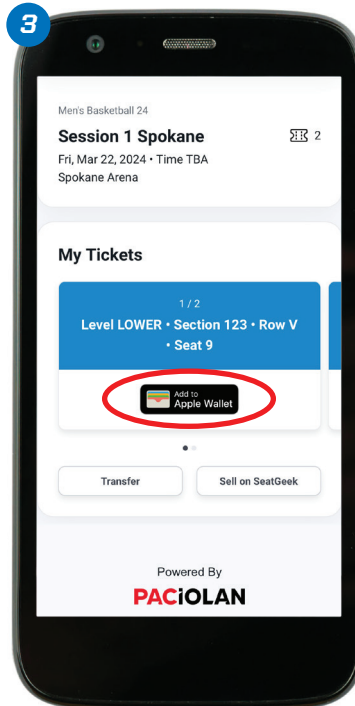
3

Men's Basketball 24

Session 1 Spokane

2

Fri, Mar 22, 2024 • Time TBA

Spokane Arena

My Tickets

1 / 2

Level LOWER • Section 123 • Row V • Seat 9

Add to Apple Wallet

Transfer

Sell on SeatGeek

Powered By

PACIOLAN